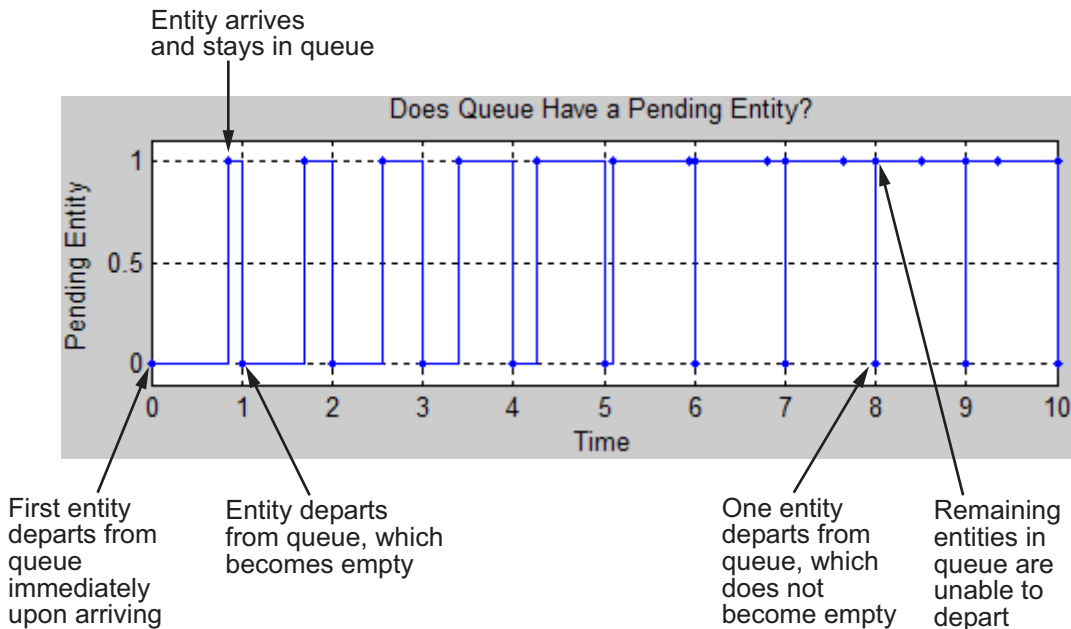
Entity arrives and stays in queue

Does Queue Have a Pending Entity?

Pending Entity

1

0.5

0

0 1 2 3 4 5 6 7 8 9 10

Time

First entity departs from queue immediately upon arriving

Entity departs from queue, which becomes empty

One entity departs from queue, which does not become empty

Remaining entities in queue are unable to depart